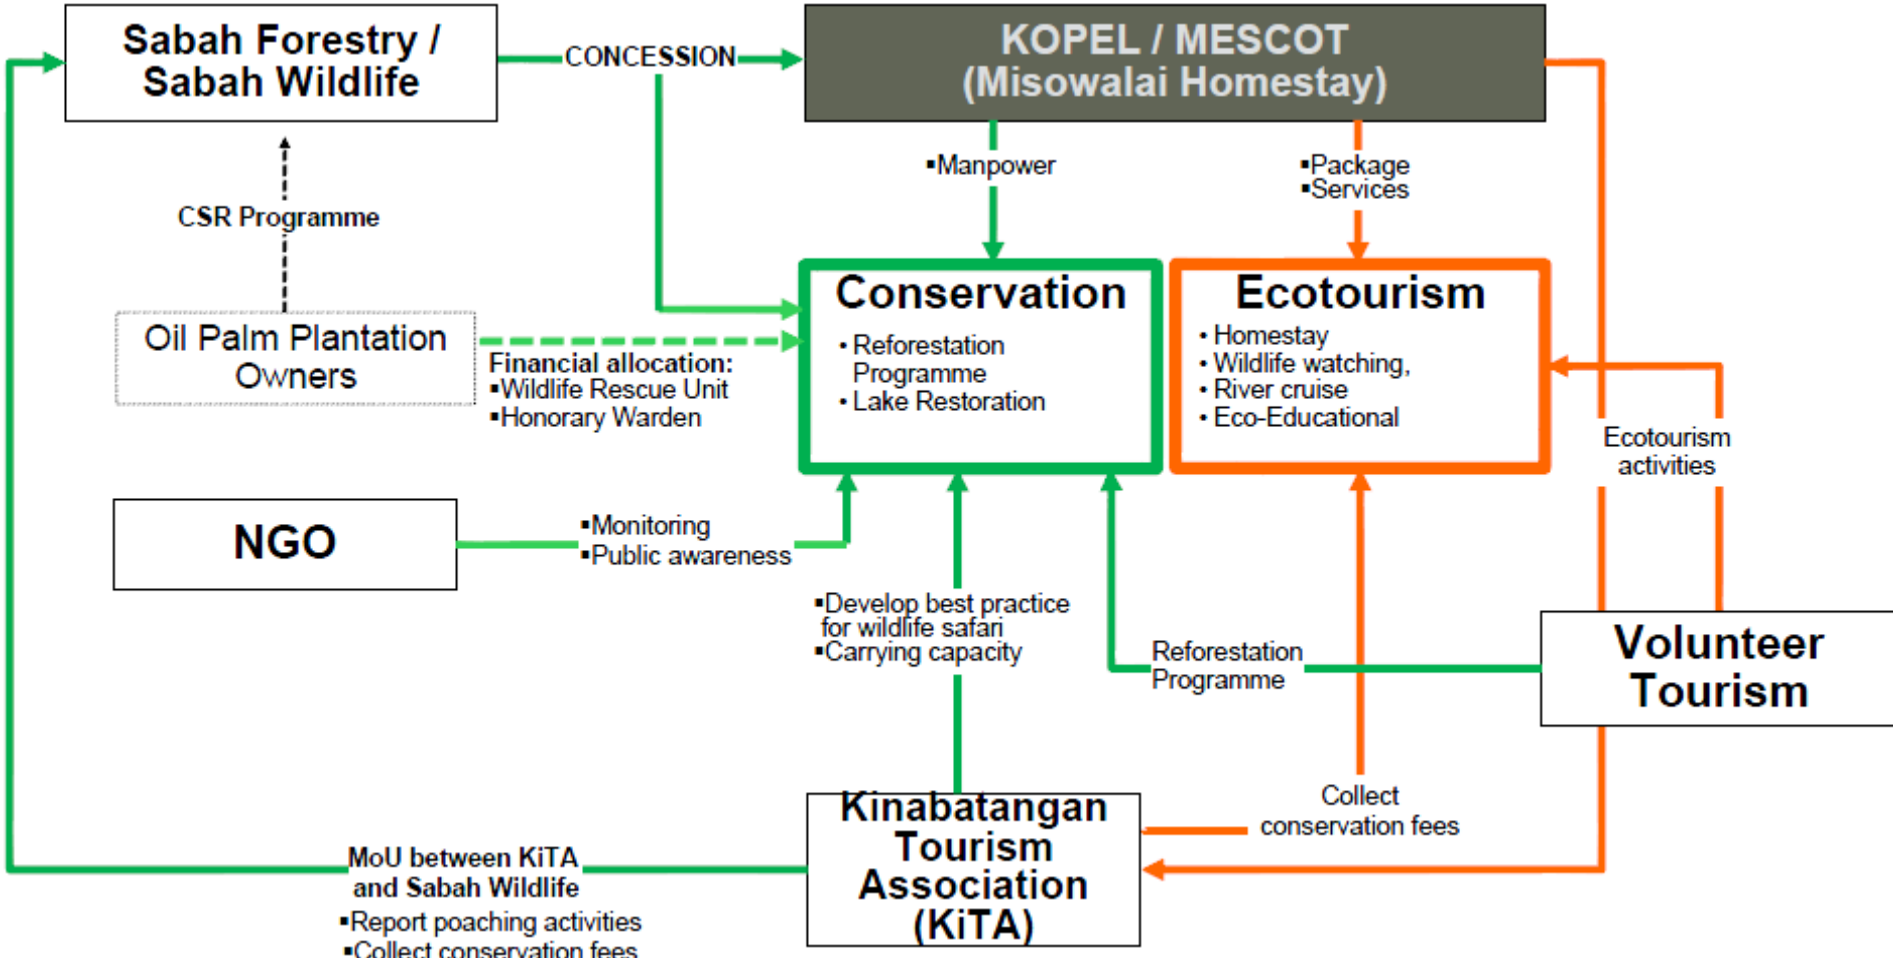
Sabah Forestry / Sabah Wildlife

CONCESSION

KOPEL / MESCOT (Misowalai Homestay)

▪Manpower

▪Package
▪Services

CSR Programme

Oil Palm Plantation Owners

Financial allocation:
▪Wildlife Rescue Unit
▪Honorary Warden

Conservation
• Reforestation Programme
• Lake Restoration

Ecotourism
• Homestay
• Wildlife watching,
• River cruise
• Eco-Educational

Ecotourism activities

NGO

▪Monitoring
▪Public awareness

▪Develop best practice for wildlife safari
▪Carrying capacity

Reforestation Programme

Volunteer Tourism

Kinabatangan Tourism Association (KiTA)

Collect conservation fees

MoU between KiTA and Sabah Wildlife
▪Report poaching activities
▪Collect conservation fees